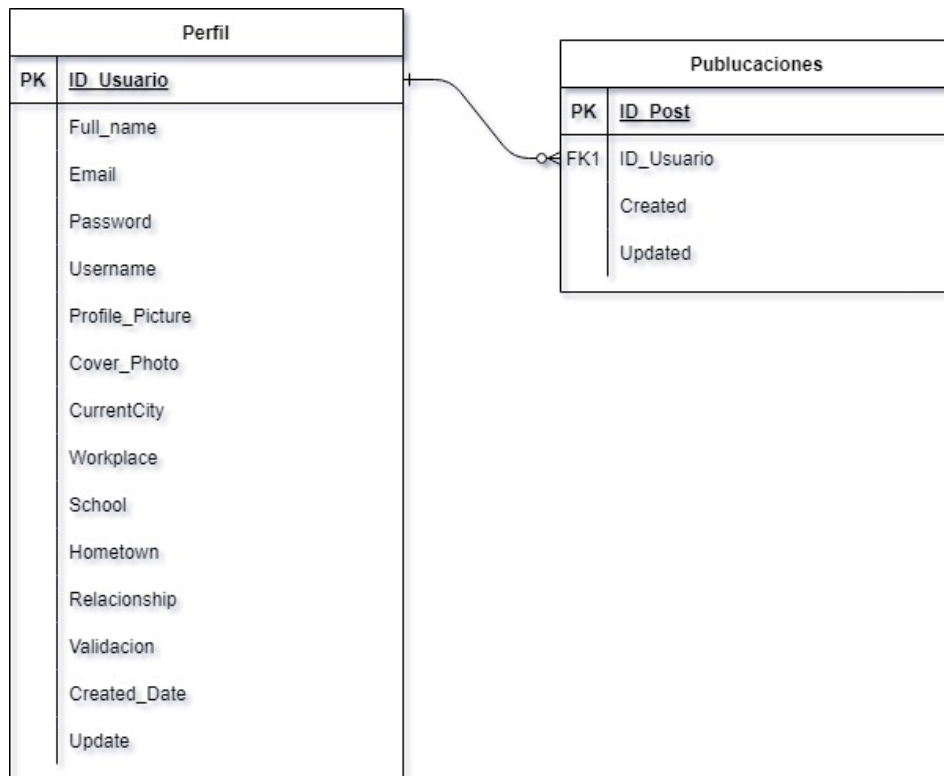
Perfil

| PK | ID_Usuario |
|---|---|
| | Full_name |
| | Email |
| | Password |
| | Username |
| | Profile_Picture |
| | Cover_Photo |
| | CurrentCity |
| | Workplace |
| | School |
| | Hometown |
| | Relacionship |
| | Validacion |
| | Created_Date |
| | Update |

Publucaciones

| PK | ID_Post |
|---|---|
| FK1 | ID_Usuario |
| | Created |
| | Updated |